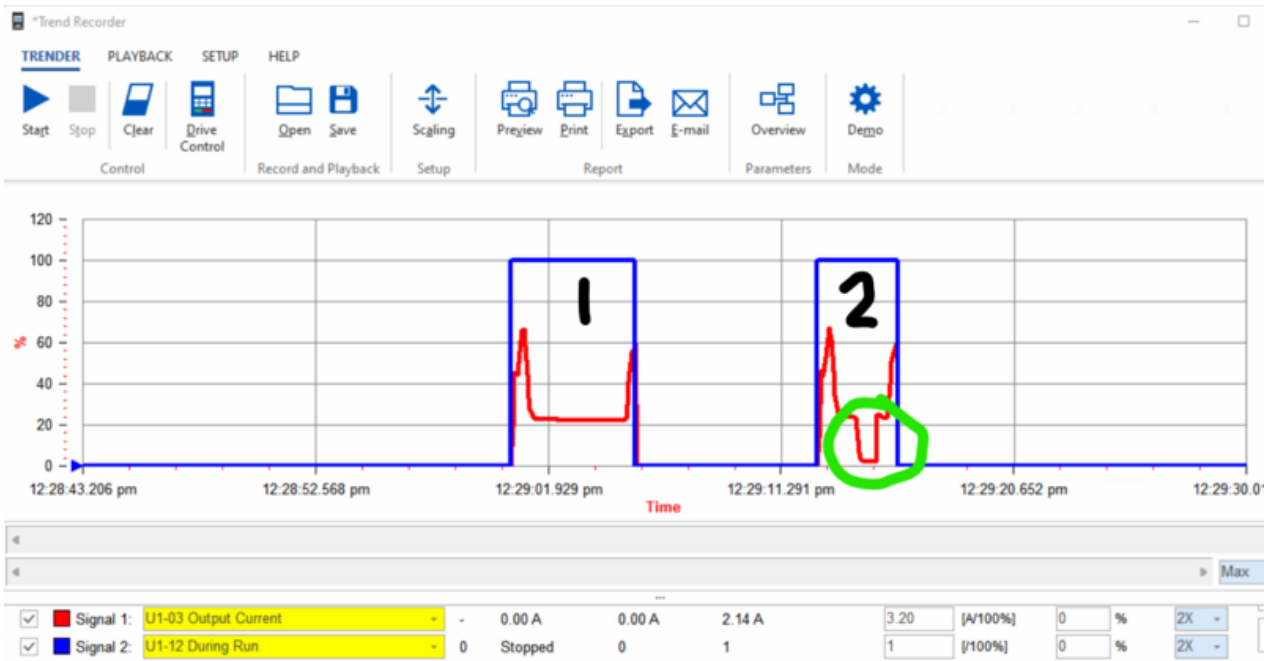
*Trend Recorder

TRENDER PLAYBACK SETUP HELP

Start Stop Clear Drive Control
Control

Open Save
Record and Playback

Scaling
Setup

Preview Print Export E-mail
Report

Overview
Parameters

Demo
Mode

120
100
80
% 60
40
20
0

1
2

12:28:43.206 pm 12:28:52.568 pm 12:29:01.929 pm 12:29:11.291 pm 12:29:20.652 pm 12:29:30.0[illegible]
Time

Max

| | | | | | | | | | |
|---|---|---|---|---|---|---|---|---|---|
| Signal 1: | U1-03 Output Current | - | 0.00 A | 0.00 A | 2.14 A | 3.20 | [A/100%] | 0 % | 2X |
| Signal 2: | U1-12 During Run | 0 | Stopped | 0 | 1 | 1 | [/100%] | 0 % | 2X |